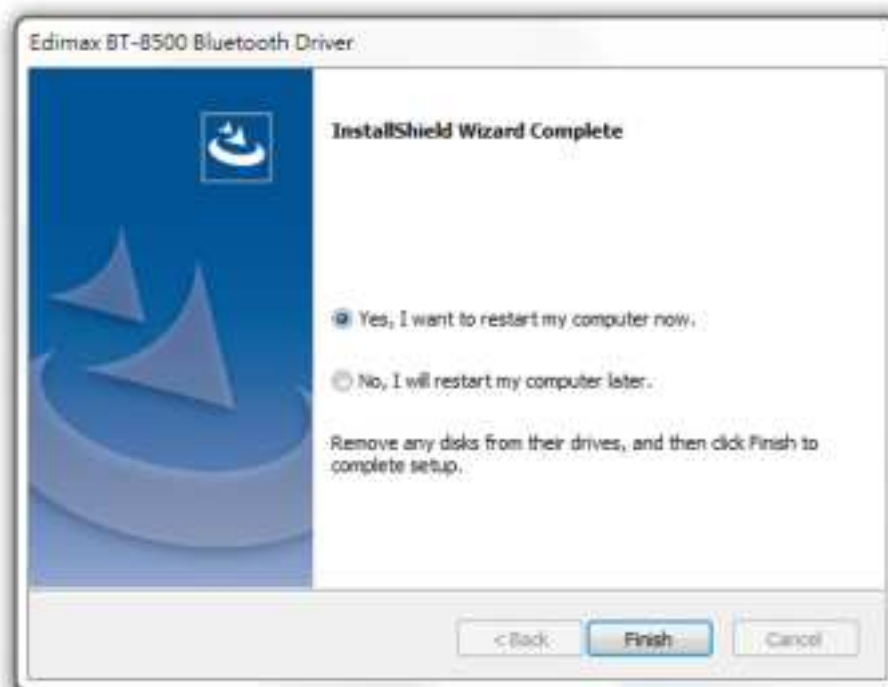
Edimax BT-8500 Bluetooth Driver

InstallShield Wizard Complete

Yes, I want to restart my computer now.

No, I will restart my computer later.

Remove any disks from their drives, and then click Finish to complete setup.

< Back

Finish

Cancel